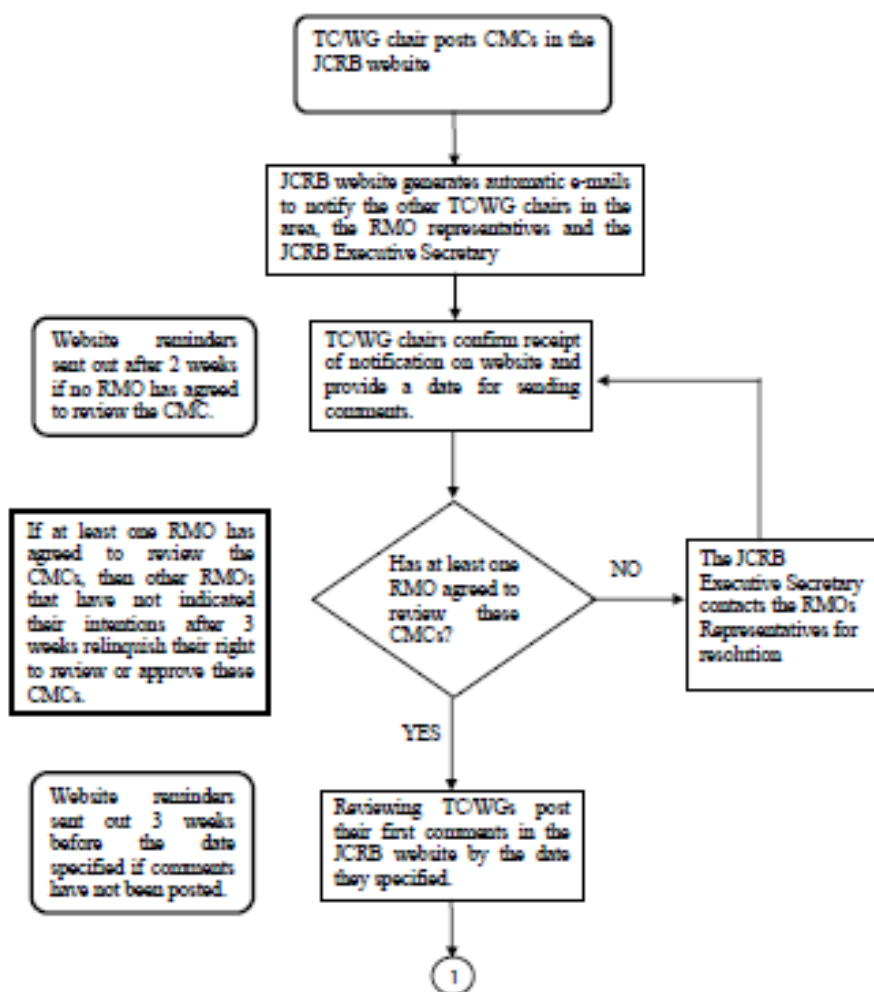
TC/WG chair posts CMCs in the JCRB website

JCRB website generates automatic e-mails to notify the other TC/WG chairs in the area, the RMO representatives and the JCRB Executive Secretary

Website reminders sent out after 2 weeks if no RMO has agreed to review the CMC.

TC/WG chairs confirm receipt of notification on website and provide a date for sending comments.

If at least one RMO has agreed to review the CMCs, then other RMOs that have not indicated their intentions after 3 weeks relinquish their right to review or approve these CMCs.

Has at least one RMO agreed to review these CMCs?

NO

The JCRB Executive Secretary contacts the RMOs Representatives for resolution

YES

Website reminders sent out 3 weeks before the date specified if comments have not been posted.

Reviewing TC/WGs post their first comments in the JCRB website by the date they specified.

1